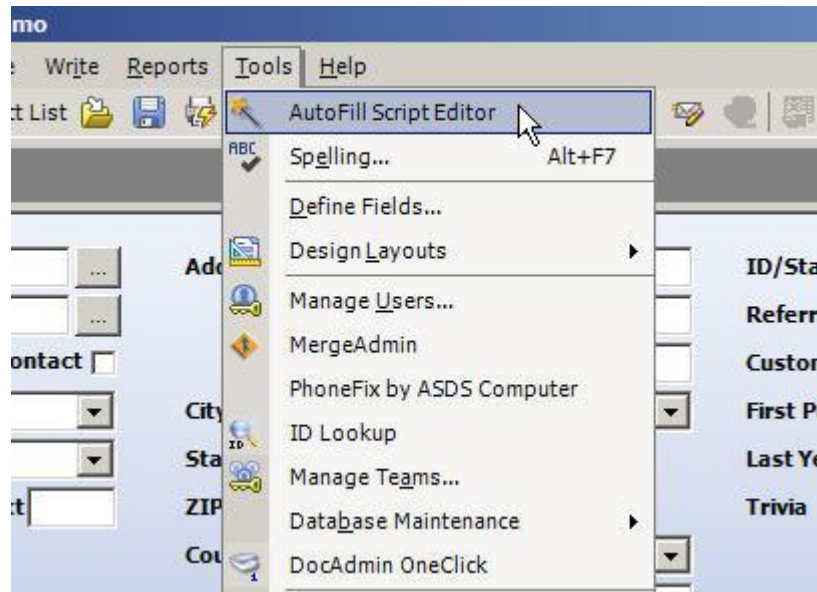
mo

Write Reports Tools Help

t List

AutoFill Script Editor

ABC Spelling... Alt+F7

Define Fields...

Design Layouts

Manage Users...

MergeAdmin

PhoneFix by ASDS Computer

ID ID Lookup

Manage Teams...

Database Maintenance

DocAdmin OneClick

...

...

ontact

t

Add

City

Sta

ZIP

Cou

ID/Sta

Referr

Custor

First P

Last Ye

Trivia